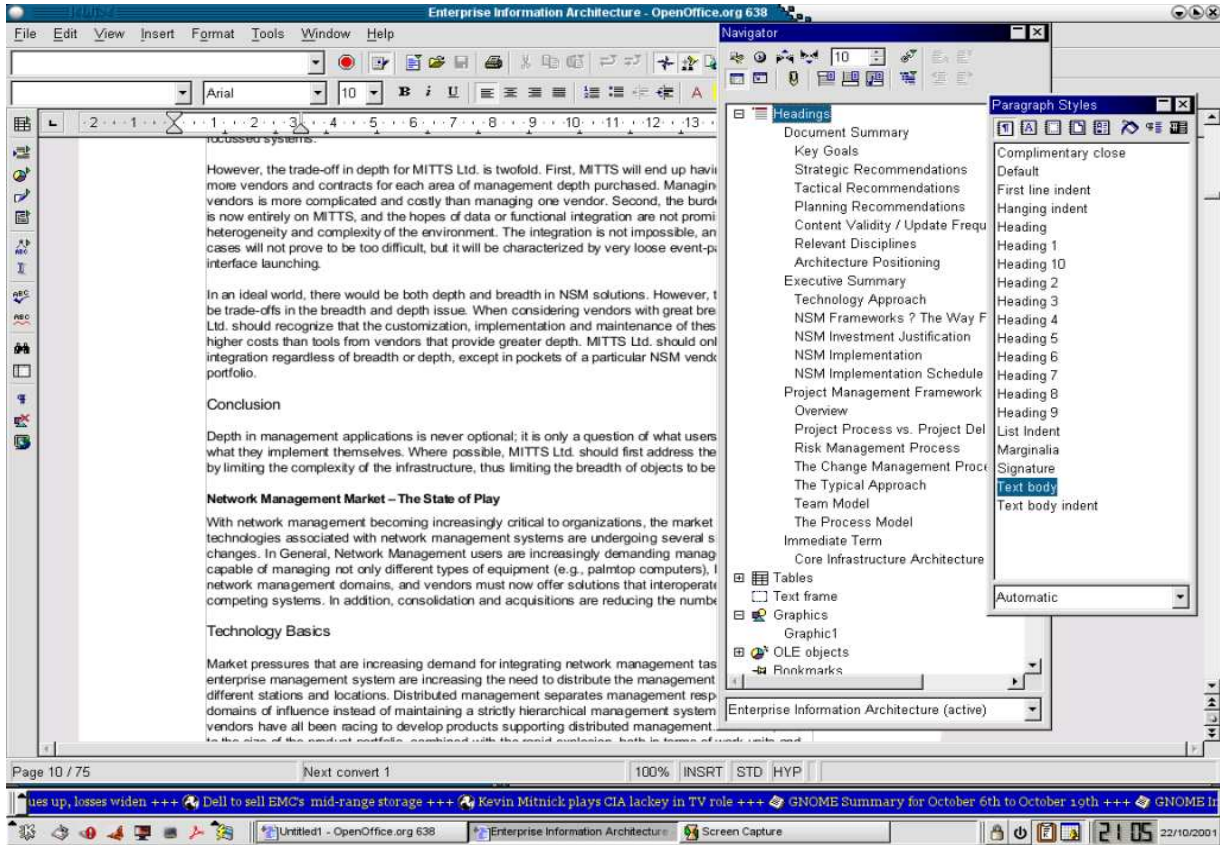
Enterprise Information Architecture - OpenOffice.org 638

File Edit View Insert Format Tools Window Help

Arial 10

Navigator

10

Headings
Document Summary
Key Goals
Strategic Recommendations
Tactical Recommendations
Planning Recommendations
Content Validity / Update Frequ
Relevant Disciplines
Architecture Positioning
Executive Summary
Technology Approach
NSM Frameworks ? The Way F
NSM Investment Justification
NSM Implementation
NSM Implementation Schedule
Project Management Framework
Overview
Project Process vs. Project Del
Risk Management Process
The Change Management Proce
The Typical Approach
Team Model
The Process Model
Immediate Term
Core Infrastructure Architecture
Tables
Text frame
Graphics
Graphic1
OLE objects
Bookmarks

Enterprise Information Architecture (active)

Paragraph Styles

Complimentary close
Default
First line indent
Hanging indent
Heading
Heading 1
Heading 10
Heading 2
Heading 3
Heading 4
Heading 5
Heading 6
Heading 7
Heading 8
Heading 9
List Indent
Marginalia
Signature
Text body
Text body indent

Automatic

focussed systems.

However, the trade-off in depth for MITTS Ltd. is twofold. First, MITTS will end up havi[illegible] more vendors and contracts for each area of management depth purchased. Managin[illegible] vendors is more complicated and costly than managing one vendor. Second, the burd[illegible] is now entirely on MITTS, and the hopes of data or functional integration are not promi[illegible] heterogeneity and complexity of the environment. The integration is not impossible, an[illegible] cases will not prove to be too difficult, but it will be characterized by very loose event-p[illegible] interface launching.

In an ideal world, there would be both depth and breadth in NSM solutions. However, t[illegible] be trade-offs in the breadth and depth issue. When considering vendors with great bre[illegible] Ltd. should recognize that the customization, implementation and maintenance of thes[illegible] higher costs than tools from vendors that provide greater depth. MITTS Ltd. should onl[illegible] integration regardless of breadth or depth, except in pockets of a particular NSM vend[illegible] portfolio.

Conclusion

Depth in management applications is never optional; it is only a question of what users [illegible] what they implement themselves. Where possible, MITTS Ltd. should first address the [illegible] by limiting the complexity of the infrastructure, thus limiting the breadth of objects to be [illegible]

Network Management Market – The State of Play

With network management becoming increasingly critical to organizations, the market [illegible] technologies associated with network management systems are undergoing several s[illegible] changes. In General, Network Management users are increasingly demanding manag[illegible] capable of managing not only different types of equipment (e.g., palmtop computers), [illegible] network management domains, and vendors must now offer solutions that interoperate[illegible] competing systems. In addition, consolidation and acquisitions are reducing the numbe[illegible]

Technology Basics

Market pressures that are increasing demand for integrating network management tas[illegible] enterprise management system are increasing the need to distribute the management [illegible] different stations and locations. Distributed management separates management resp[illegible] domains of influence instead of maintaining a strictly hierarchical management system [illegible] vendors have all been racing to develop products supporting distributed management. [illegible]

Page 10 / 75 Next convert 1 100% INSRT STD HYP

ues up, losses widen +++ Dell to sell EMC's mid-range storage +++ Kevin Mitnick plays CIA lackey in TV role +++ GNOME Summary for October 6th to October 19th +++ GNOME In

Untitled1 - OpenOffice.org 638 Enterprise Information Architecture Screen Capture 21 05 22/10/2001